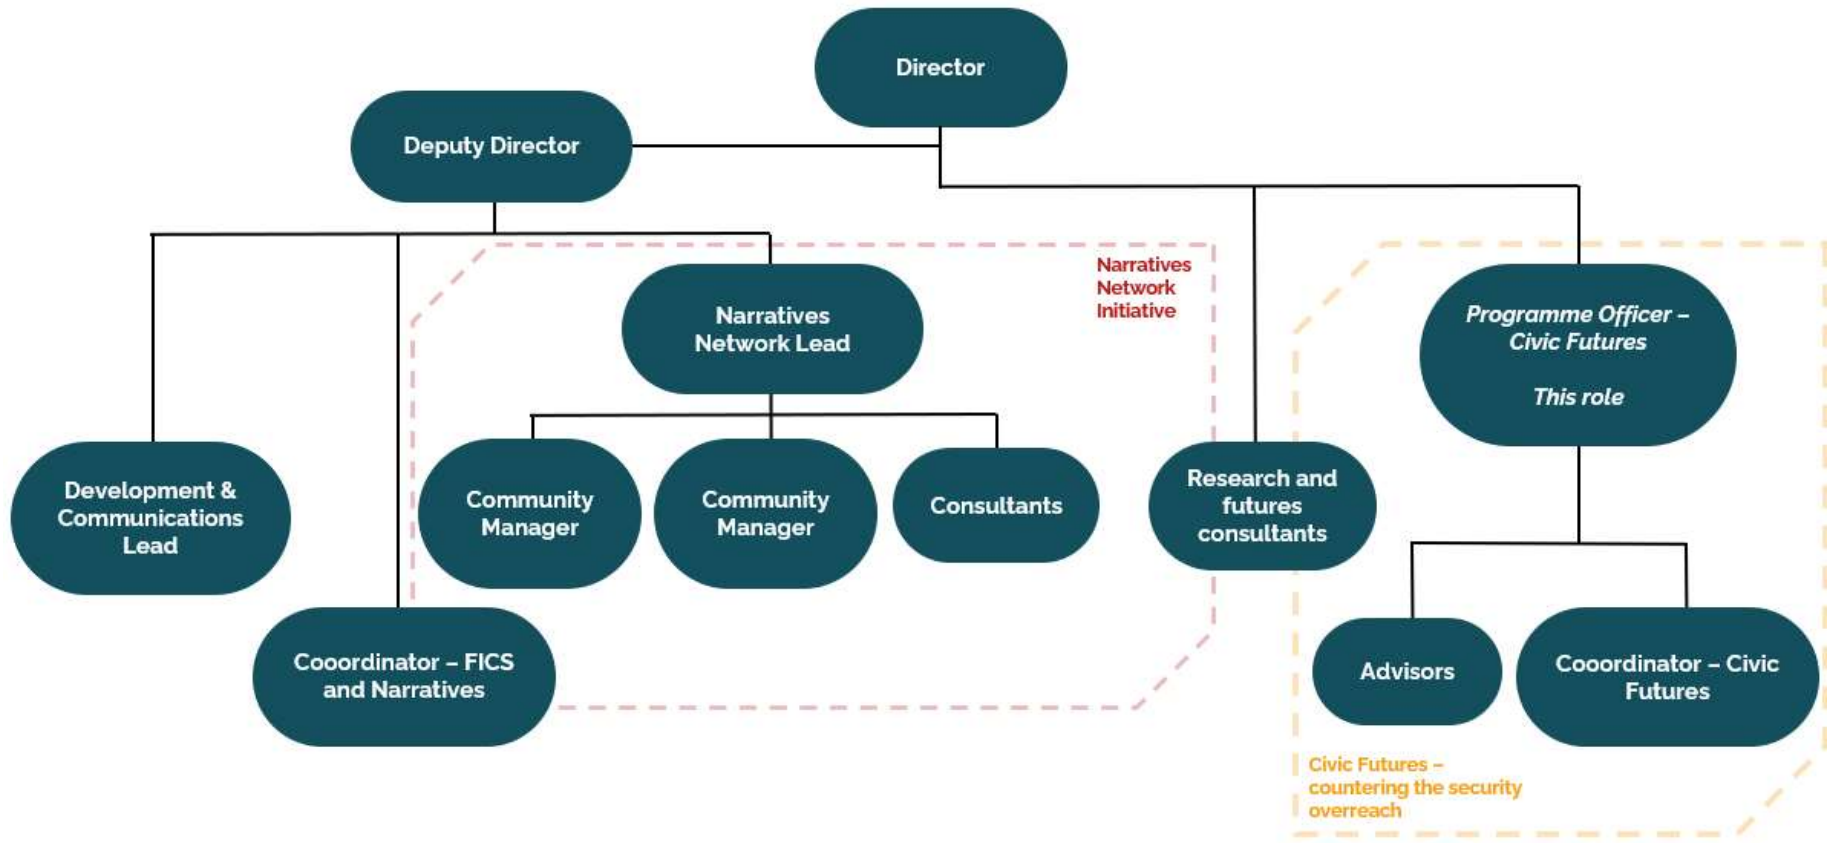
Director

Deputy Director

Narratives Network Initiative

Narratives Network Lead

Programme Officer – Civic Futures

This role

Development & Communications Lead

Community Manager

Community Manager

Consultants

Research and futures consultants

Cooordinator – FICS and Narratives

Advisors

Cooordinator – Civic Futures

Civic Futures – countering the security overreach